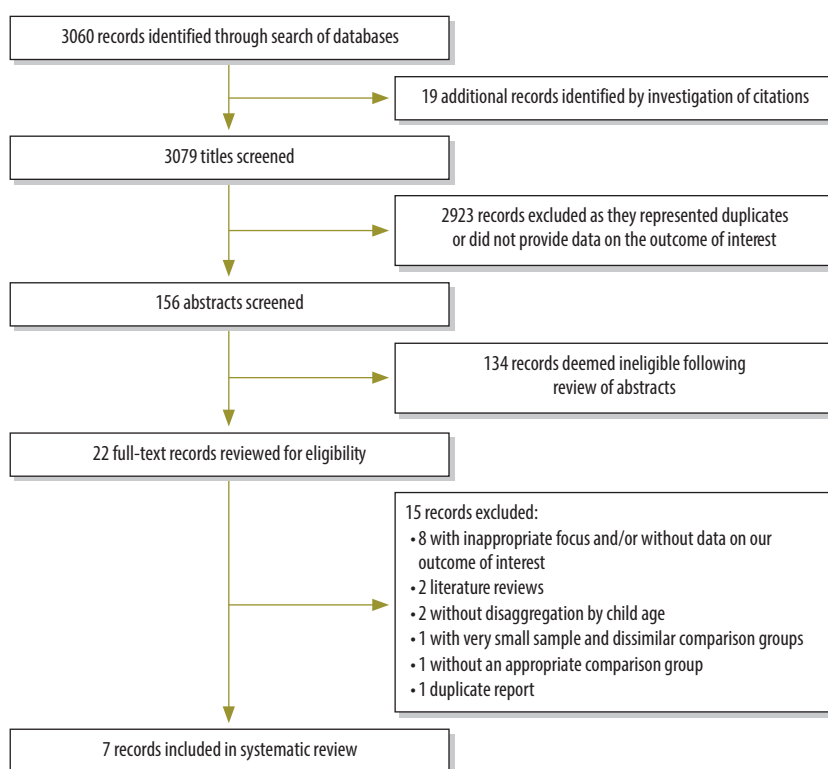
3060 records identified through search of databases

19 additional records identified by investigation of citations

3079 titles screened

2923 records excluded as they represented duplicates or did not provide data on the outcome of interest

156 abstracts screened

134 records deemed ineligible following review of abstracts

22 full-text records reviewed for eligibility

15 records excluded:
• 8 with inappropriate focus and/or without data on our outcome of interest
• 2 literature reviews
• 2 without disaggregation by child age
• 1 with very small sample and dissimilar comparison groups
• 1 without an appropriate comparison group
• 1 duplicate report

7 records included in systematic review